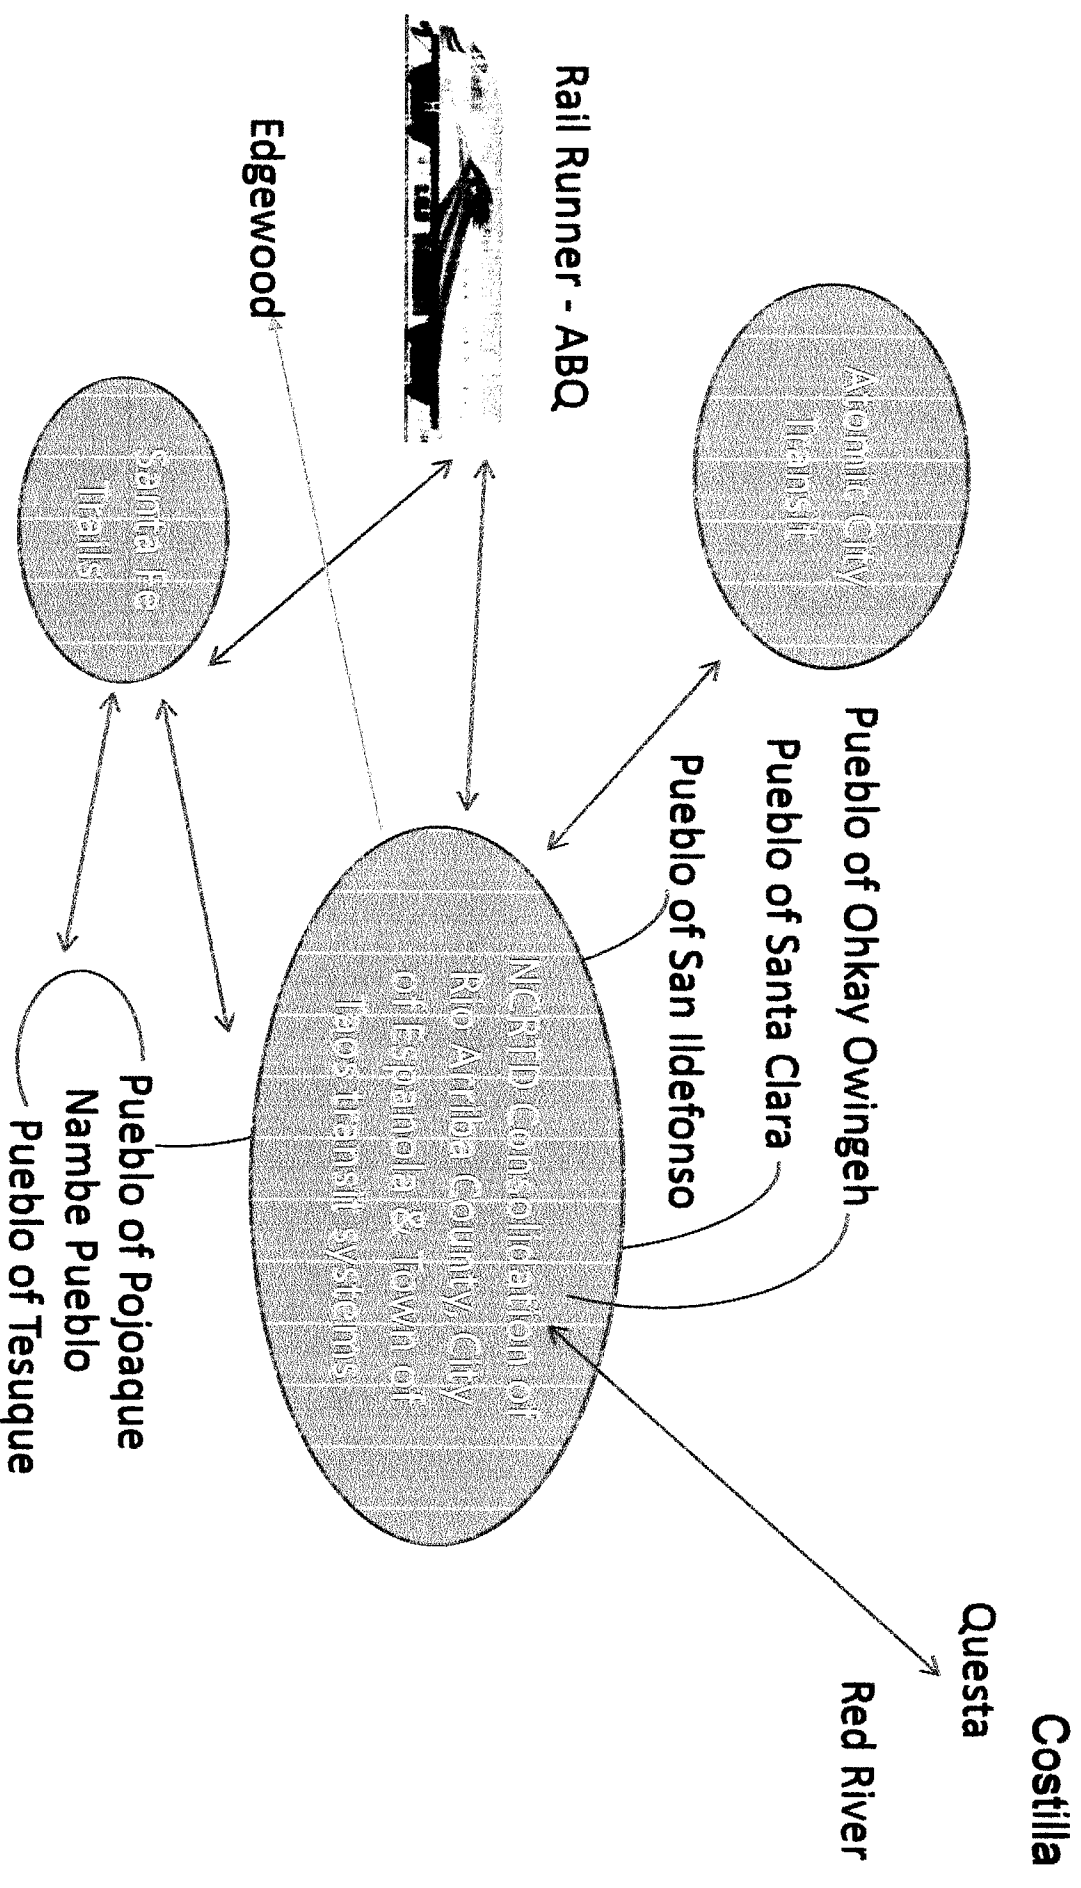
Rail Runner - ABQ

Edgewood

Atomic City Transit

Santa Fe Trails

Pueblo of Ohkay Owingeh
Pueblo of Santa Clara
Pueblo of San Ildefonso

NCRTD Consolidation of Rio Arriba County, City of Espanola & Town of Taos transit systems

Pueblo of Pojoaque
Nambe Pueblo
Pueblo of Tesuque

Costilla
Questa
Red River